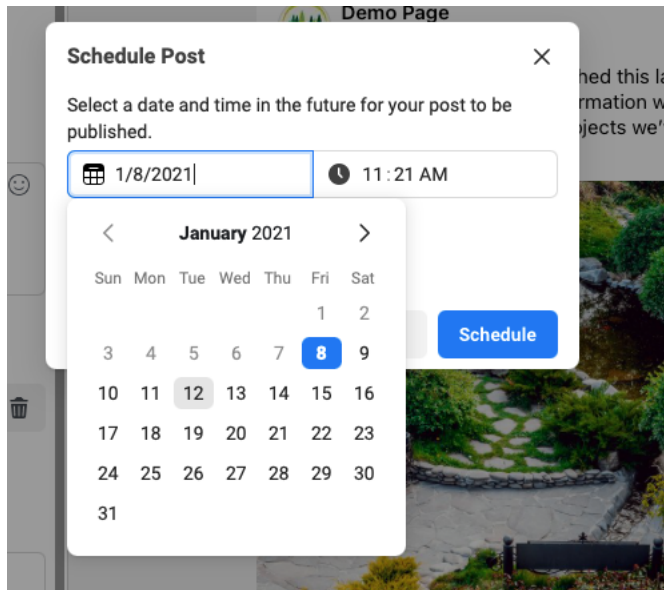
Demo Page

hed this la
rmation w
jects we'

Schedule Post

Select a date and time in the future for your post to be published.

1/8/2021

11 : 21 AM

January 2021

| Sun | Mon | Tue | Wed | Thu | Fri | Sat |
|---|---|---|---|---|---|---|
| | | | | | 1 | 2 |
| 3 | 4 | 5 | 6 | 7 | 8 | 9 |
| 10 | 11 | 12 | 13 | 14 | 15 | 16 |
| 17 | 18 | 19 | 20 | 21 | 22 | 23 |
| 24 | 25 | 26 | 27 | 28 | 29 | 30 |
| 31 | | | | | | |

Schedule